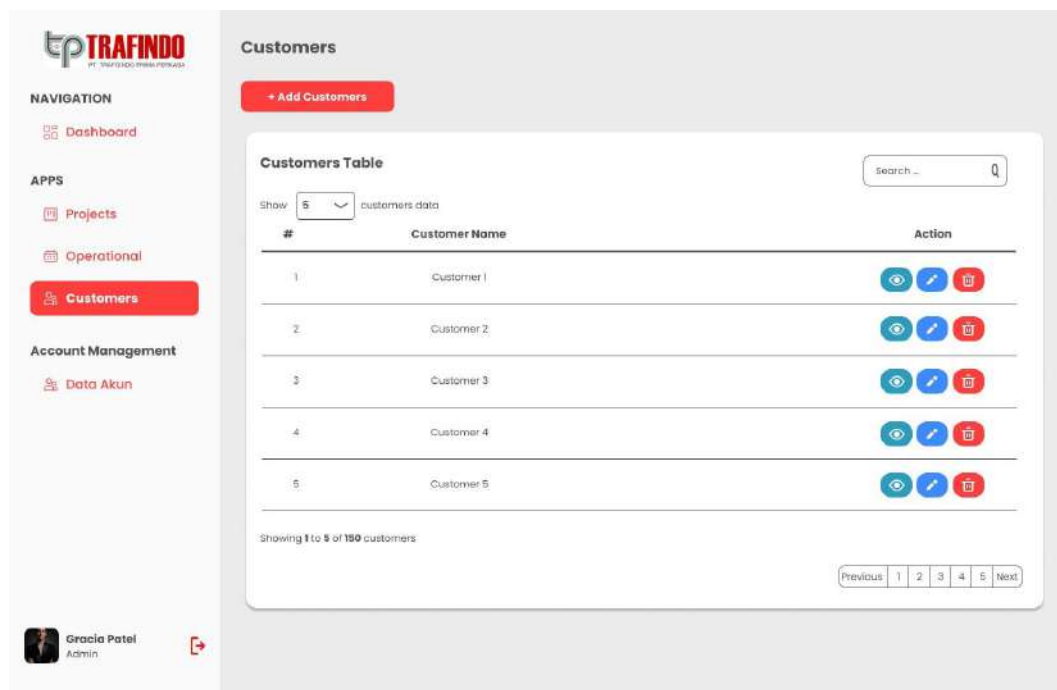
TRAFINDO
PT. TRAFINDO PRIMA PERKASA

NAVIGATION

Dashboard

APPS

Projects

Operational

Customers

Account Management

Data Akun

Gracia Patel
Admin

Customers

+ Add Customers

Customers Table

Search ...

Show 5 customers data

| # | Customer Name | Action |
|---|---|---|
| 1 | Customer 1 | |
| 2 | Customer 2 | |
| 3 | Customer 3 | |
| 4 | Customer 4 | |
| 5 | Customer 5 | |

Showing 1 to 5 of 150 customers

Previous 1 2 3 4 5 Next